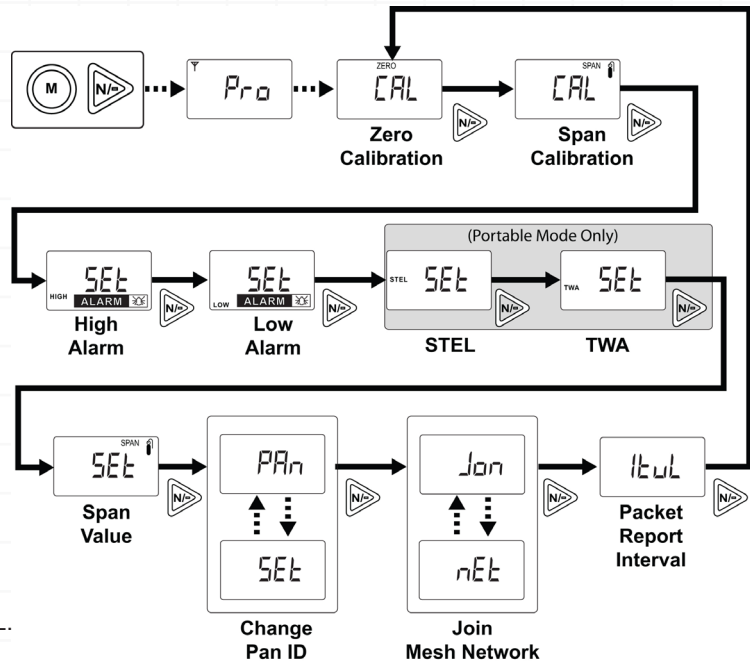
M

N/-

Pro

ZERO
CAL

N/-

Zero Calibration

SPAN
CAL

N/-

Span Calibration

SEt
HIGH ALARM

N/-

High Alarm

SEt
LOW ALARM

N/-

Low Alarm

(Portable Mode Only)

STEL
SEt

N/-

STEL

TWA
SEt

N/-

TWA

SPAN
SEt

N/-

Span Value

PAn

SEt

N/-

Change Pan ID

Jon

nEt

N/-

Join Mesh Network

ItuL

N/-

Packet Report Interval